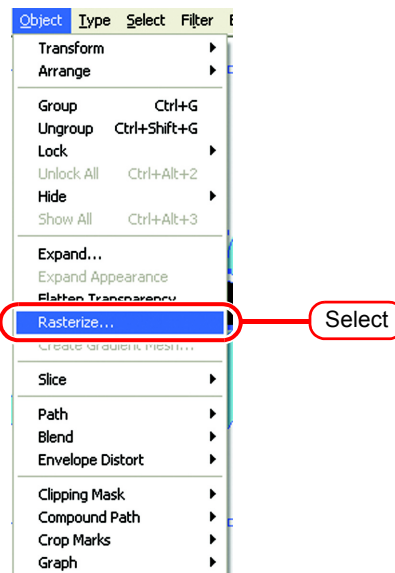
Object Type Select Filter E

Transform
Arrange

Group Ctrl+G
Ungroup Ctrl+Shift+G
Lock
Unlock All Ctrl+Alt+2
Hide
Show All Ctrl+Alt+3

Expand...
Expand Appearance
Flatten Transparency
Rasterize...
Create Gradient Mesh...

Slice

Path
Blend
Envelope Distort

Clipping Mask
Compound Path
Crop Marks
Graph

Select